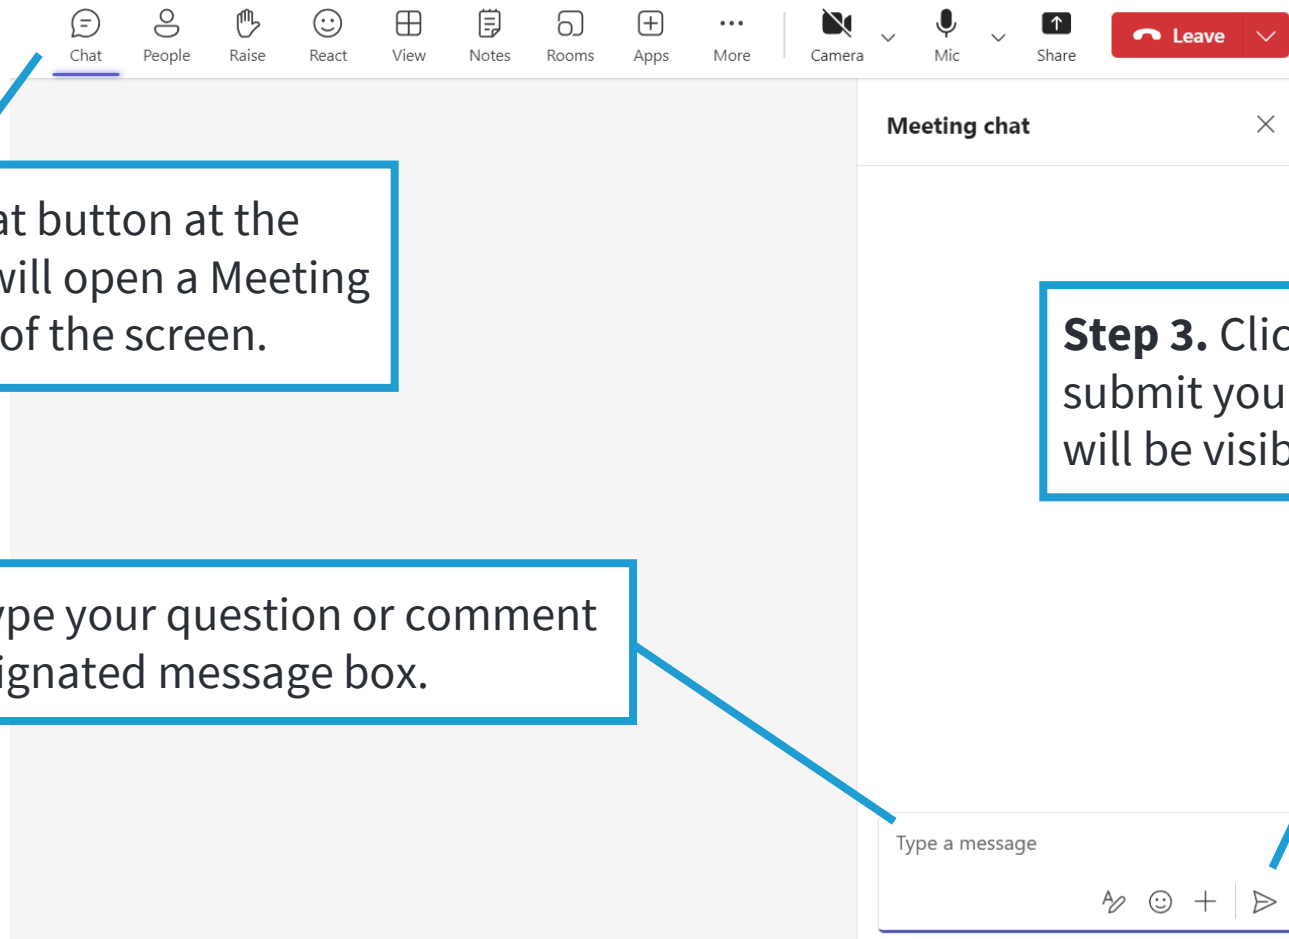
Chat People Raise React View Notes Rooms Apps More Camera Mic Share Leave

Meeting chat

at button at the will open a Meeting of the screen.

**Step 3.** Clic submit you will be visib

ype your question or comment ignated message box.

Type a message